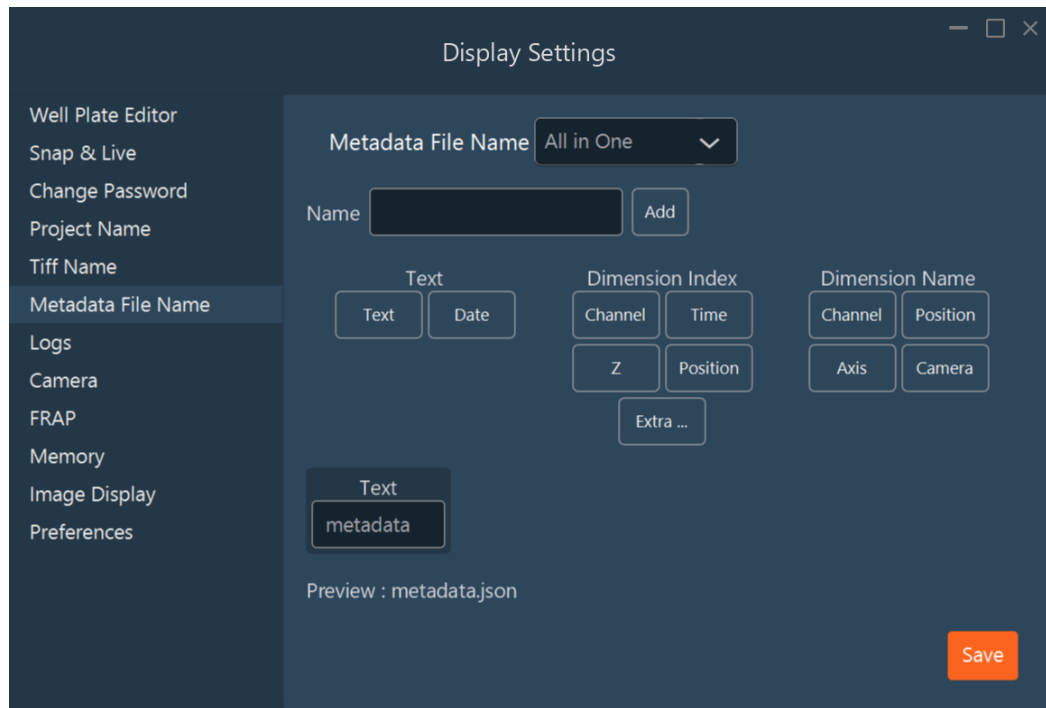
Display Settings

Well Plate Editor
Snap & Live
Change Password
Project Name
Tiff Name
Metadata File Name
Logs
Camera
FRAP
Memory
Image Display
Preferences

Metadata File Name All in One

Name Add

Text
Text Date

Dimension Index
Channel Time
Z Position
Extra ...

Dimension Name
Channel Position
Axis Camera

Text
metadata

Preview : metadata.json

Save